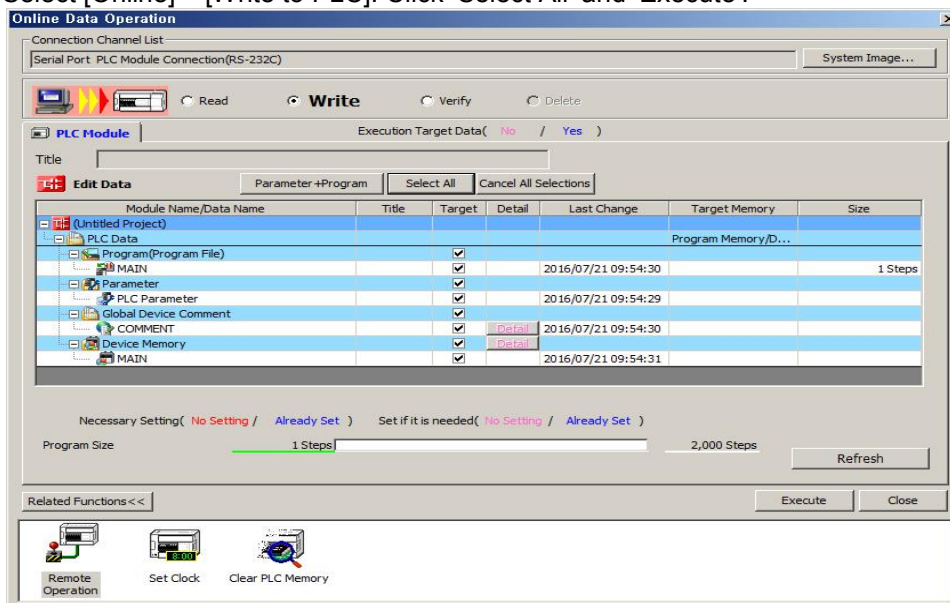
Select [Online] → [Write to PLC]. Click "Select All" and "Execute".

Online Data Operation

Connection Channel List

Serial Port PLC Module Connection(RS-232C)

System Image...

Read  Write  Verify  Delete

PLC Module

Execution Target Data( No / Yes )

Title

Edit Data

Parameter+Program  Select All  Cancel All Selections

| Module Name/Data Name | Title | Target | Detail | Last Change | Target Memory | Size |
|---|---|---|---|---|---|---|
| (Untitled Project) | | | | | | |
| PLC Data | | | | | Program Memory/D... | |
| Program(Program File) | | ☑ | | | | |
| MAIN | | ☑ | | 2016/07/21 09:54:30 | | 1 Steps |
| Parameter | | ☑ | | | | |
| PLC Parameter | | ☑ | | 2016/07/21 09:54:29 | | |
| Global Device Comment | | ☑ | | | | |
| COMMENT | | ☑ | Detail | 2016/07/21 09:54:30 | | |
| Device Memory | | ☑ | Detail | | | |
| MAIN | | ☑ | | 2016/07/21 09:54:31 | | |

Necessary Setting( No Setting / Already Set )  Set if it is needed( No Setting / Already Set )

Program Size  1 Steps  2,000 Steps

Refresh

Related Functions<<

Execute  Close

Remote Operation  Set Clock  Clear PLC Memory

8:00